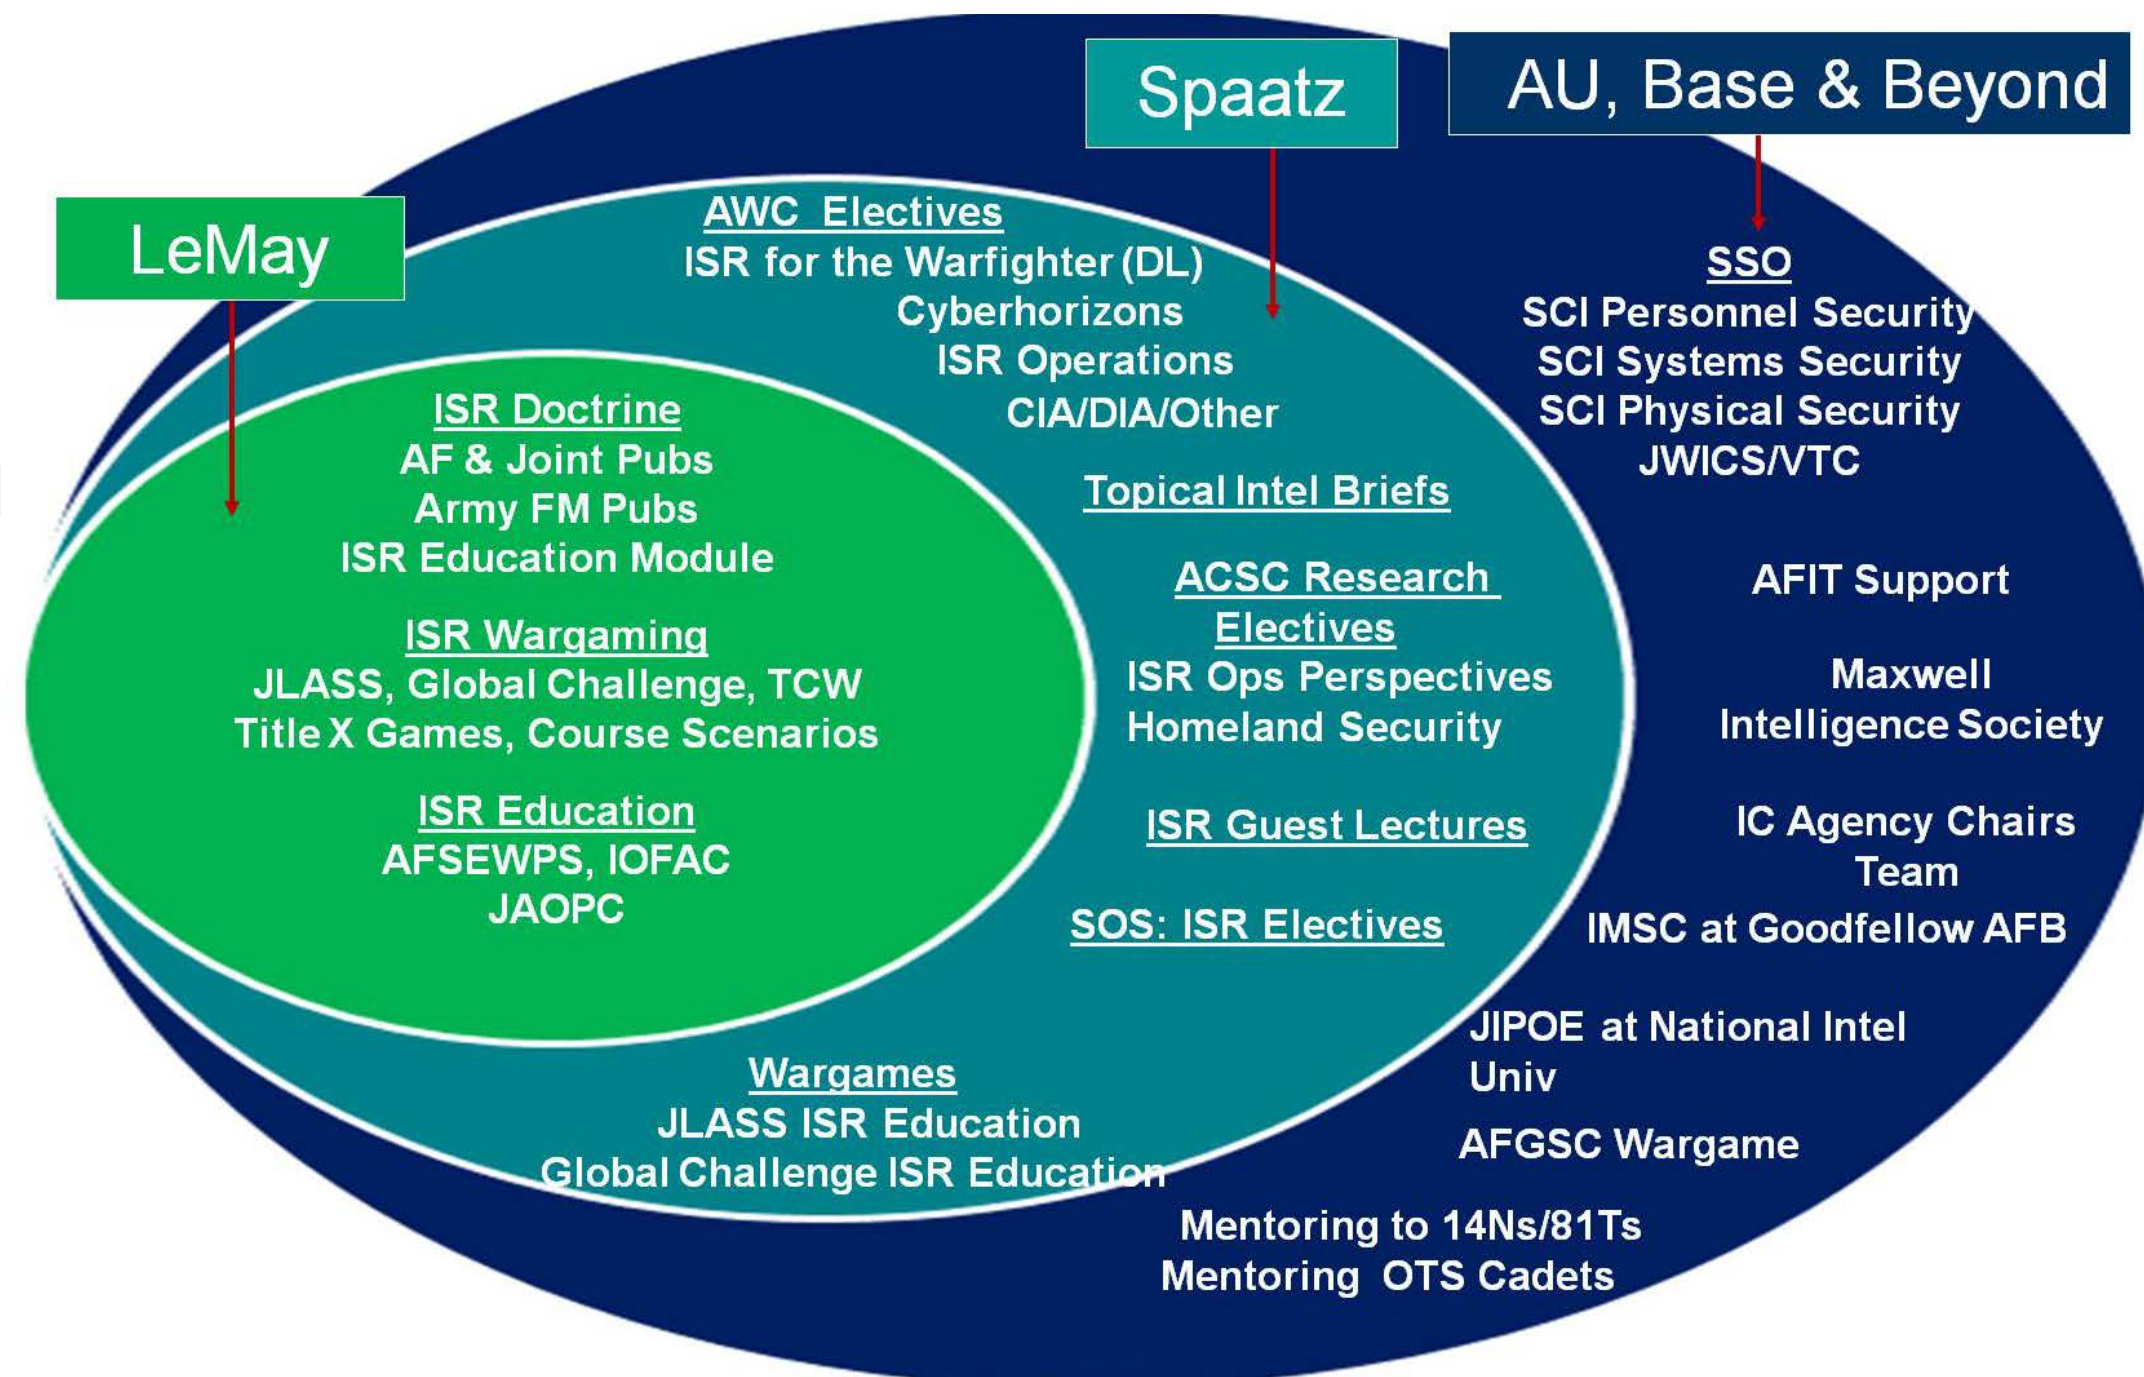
Spaatz

AU, Base & Beyond

LeMay

AWC Electives
ISR for the Warfighter (DL)
Cyberhorizons
ISR Operations
CIA/DIA/Other

ISR Doctrine
AF & Joint Pubs
Army FM Pubs
ISR Education Module

ISR Wargaming
JLASS, Global Challenge, TCW
Title X Games, Course Scenarios

ISR Education
AFSEWPS, IOFAC
JAOPC

Topical Intel Briefs

ACSC Research Electives
ISR Ops Perspectives
Homeland Security

ISR Guest Lectures

SOS: ISR Electives

Wargames
JLASS ISR Education
Global Challenge ISR Education

SSO
SCI Personnel Security
SCI Systems Security
SCI Physical Security
JWICS/VTC

AFIT Support

Maxwell Intelligence Society

IC Agency Chairs Team

IMSC at Goodfellow AFB

JIPOE at National Intel Univ

AFGSC Wargame

Mentoring to 14Ns/81Ts
Mentoring OTS Cadets